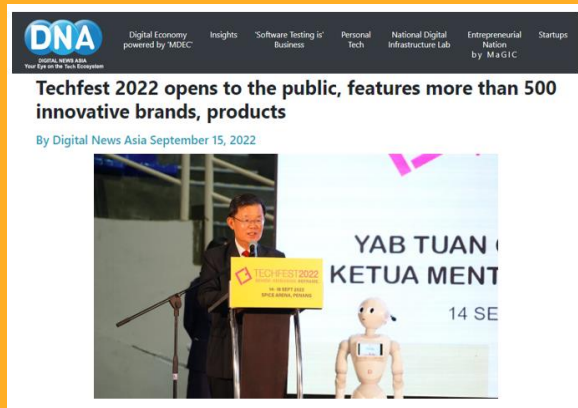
DNA
DIGITAL NEWS ASIA
Your Eye on the Tech Ecosystem

Digital Economy powered by 'MDEC'
Insights
'Software Testing is' Business
Personal Tech
National Digital Infrastructure Lab
Entrepreneurial Nation by MaGIC
Startups

Techfest 2022 opens to the public, features more than 500 innovative brands, products

By Digital News Asia September 15, 2022

TECHFEST 2022
14 - 18 SEPT 2022
SPICE ARENA, PENANG

YAB TUAN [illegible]
KETUA MENT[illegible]
14 SE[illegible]